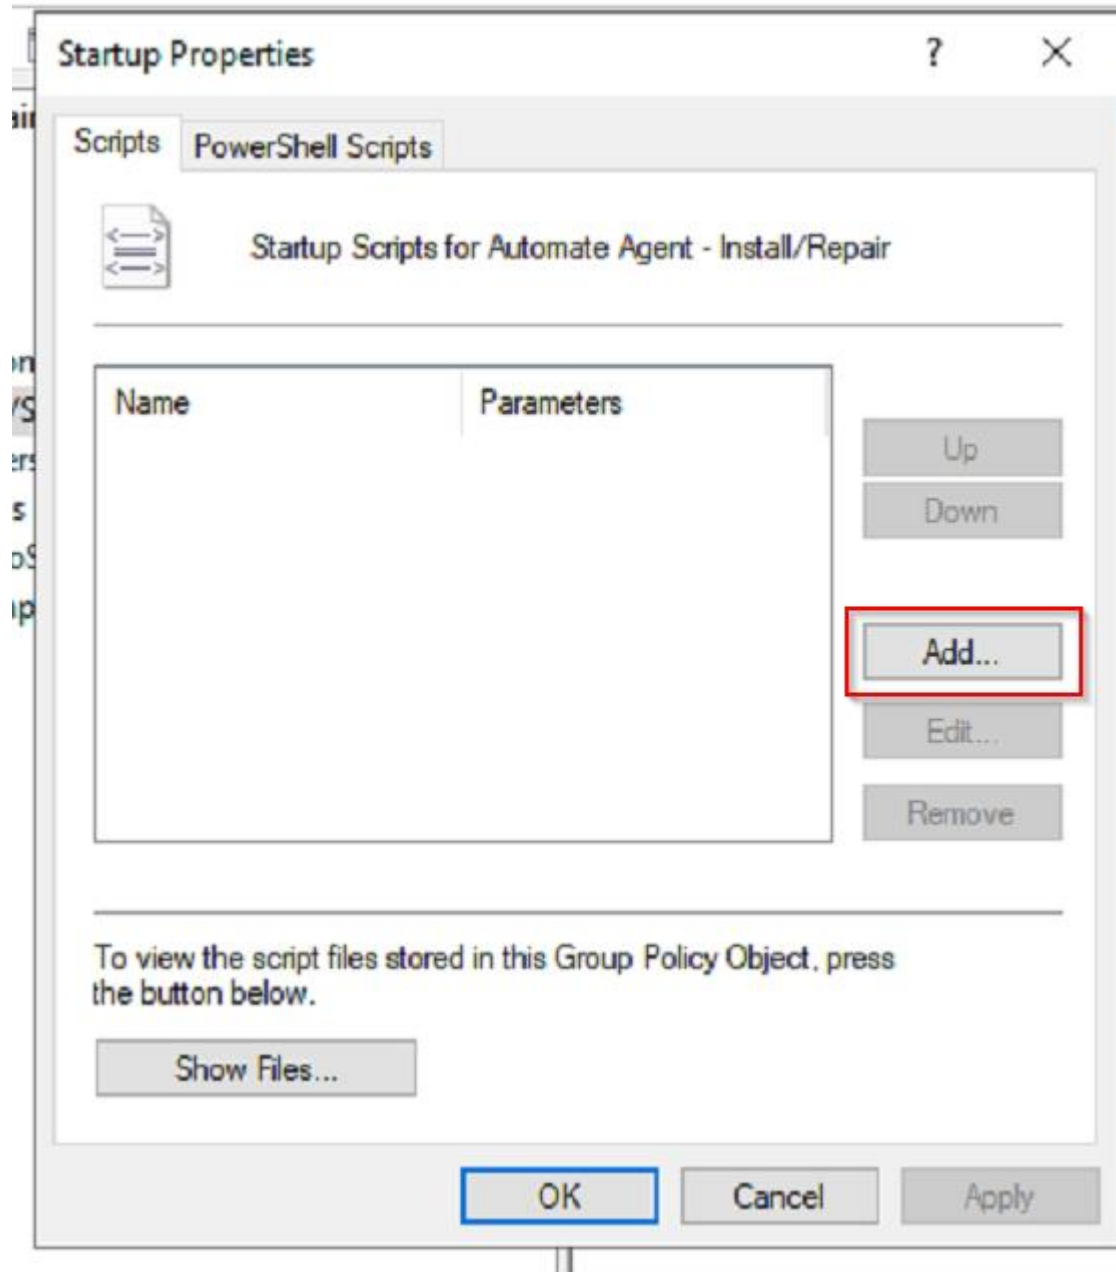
Startup Properties

?

Scripts

PowerShell Scripts

Startup Scripts for Automate Agent - Install/Repair

| Name | Parameters |
|---|---|

Up

Down

Add...

Edit...

Remove

To view the script files stored in this Group Policy Object, press the button below.

Show Files...

OK

Cancel

Apply